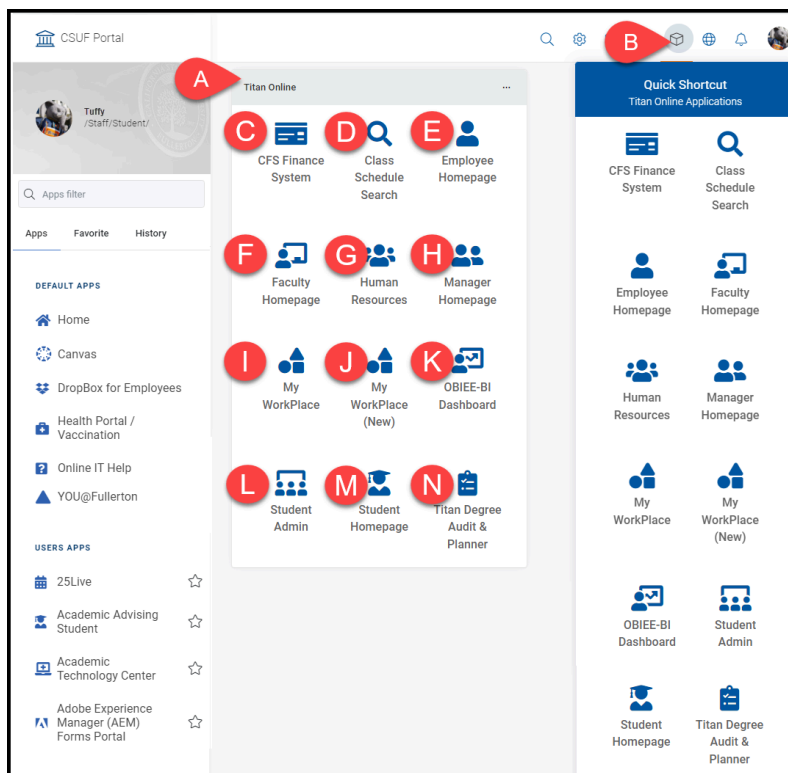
CSUF Portal

B

Tuffy
/Staff/Student/

Apps filter

Apps Favorite History

DEFAULT APPS

Home

Canvas

DropBox for Employees

Health Portal / Vaccination

Online IT Help

YOU@Fullerton

USERS APPS

25Live

Academic Advising Student

Academic Technology Center

Adobe Experience Manager (AEM) Forms Portal

A

Titan Online ...

C CFS Finance System

D Class Schedule Search

E Employee Homepage

F Faculty Homepage

G Human Resources

H Manager Homepage

I My WorkPlace

J My WorkPlace (New)

K OBIEE-BI Dashboard

L Student Admin

M Student Homepage

N Titan Degree Audit & Planner

Quick Shortcut
Titan Online Applications

CFS Finance System

Class Schedule Search

Employee Homepage

Faculty Homepage

Human Resources

Manager Homepage

My WorkPlace

My WorkPlace (New)

OBIEE-BI Dashboard

Student Admin

Student Homepage

Titan Degree Audit & Planner